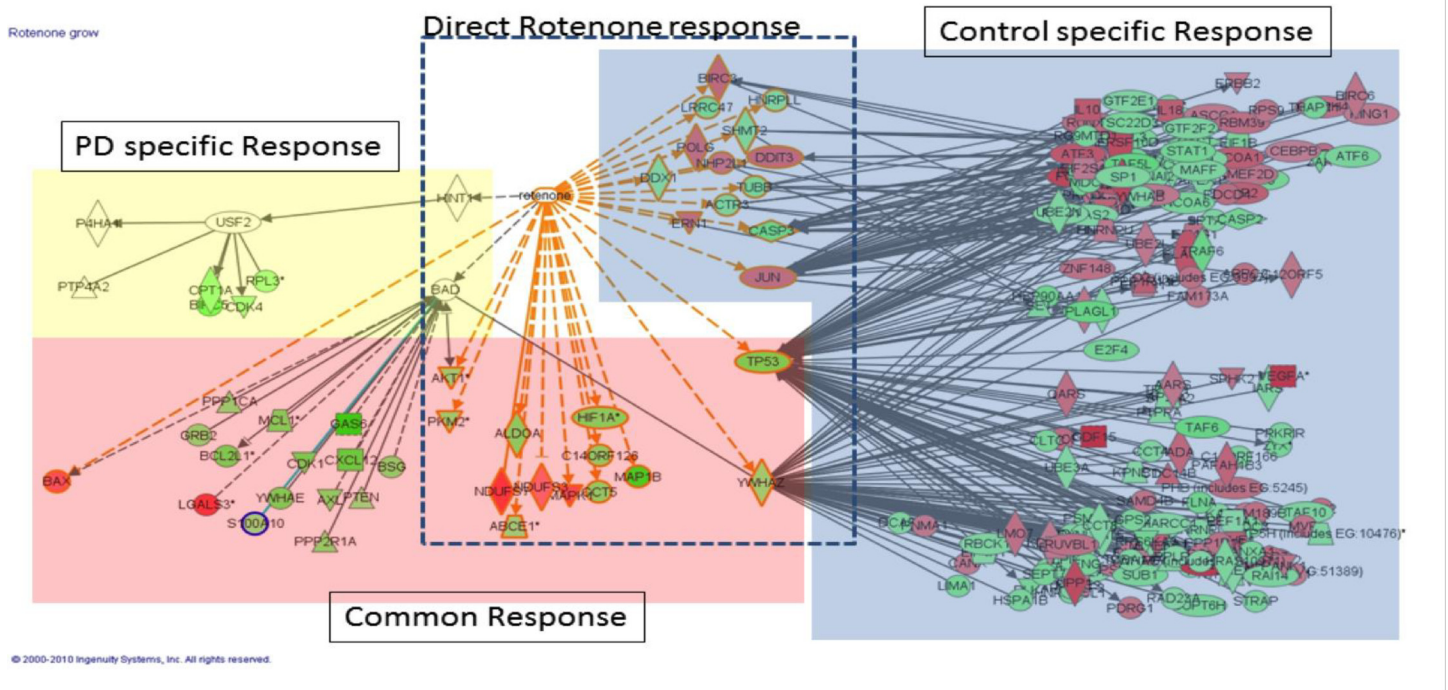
Rotenone grow

Direct Rotenone response

Control specific Response

PD specific Response

Common Response

rotenone

BIRC3, LRRC47, HNRPLL, SHMT2, POLG, NHP2L1, DDIT3, DDX1, TUBB, ACTR3, ERN1, CASP3, JUN, TP53, YWHAZ, HINT1, BAD, AKT1*, PKM2*, ALDOA, HIF1A*, C14ORF126, MAP1B, NDUFS1, NDUFS3, MAPK, CCT5, ABCE1*

P4HA1, USF2, PTP4A2, CPT1A, BMGB1, RPL3*, CDK4

BAX, PPP1CA, GRB2, MCL1*, GAS6, BCL2L1*, CDK1, CXCL12, BSG, LGALS3*, YWHAE, AXL, PTEN, S100A10, PPP2R1A

ERBB2, BIRC6, IL10, GTF2E1, IL18, RPS9, TRAP1, LING1, TSC22D3, ASCC, RBM39, GTF2F2, EIF1B, CEBPB, ATF6, ATF3, TNFRSF10D, STAT1, COA1, MEF2D, SP1, MAFF, YWHAB, CASP2, UBE2N, HNRNPU, UBE2I, TRAF6, ZNF148, C12ORF5, FAM113A, HSP90AA, PLAGL1, E2F4, SPRY2, VEGFA*, QARS, AARS, TAF6, PRKRIR, GDF15, UBE3A, PHB (includes EG:5245), FLNA, PAFAH1B3, ITGA5, RBCK1, RUVBL1, SUB1, RAD23A, CCT6H, STRAP, HSPA1B, LIMA1, PDRG1, EGLN1, RAI14, MYC, PPP1, SEPT7, GTF2H1, (includes EG:10476)*, EG:51389)

© 2000-2010 Ingenuity Systems, Inc. All rights reserved.